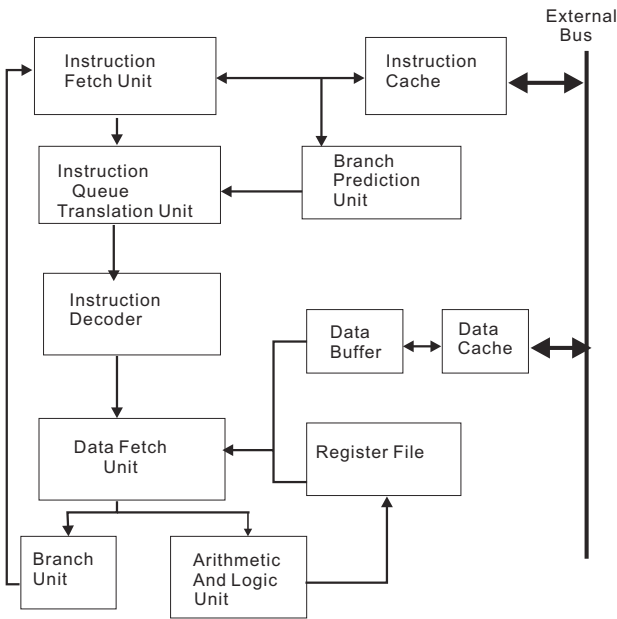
External Bus

Instruction Fetch Unit

Instruction Cache

Instruction Queue Translation Unit

Branch Prediction Unit

Instruction Decoder

Data Buffer

Data Cache

Data Fetch Unit

Register File

Branch Unit

Arithmetic And Logic Unit